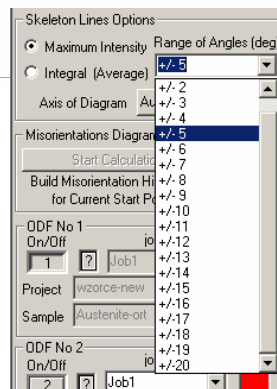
Skeleton Lines Options
Maximum Intensity
Integral (Average)
Range of Angles (deg
+/- 5
Axis of Diagram
Au
+/- 2
+/- 3
+/- 4
+/- 5
+/- 6
+/- 7
+/- 8
+/- 9
+/-10
+/-11
+/-12
+/-13
+/-14
+/-15
+/-16
+/-17
+/-18
+/-19
+/-20
Misorientations Diagram
Start Calculatio
Build Misorientation Hi
for Current Start Po
ODF No 1
On/Off
1
?
Job1
Project
wzorce-new
Sample
Austenite-ort
ODF No 2
On/Off
2
?
Job1